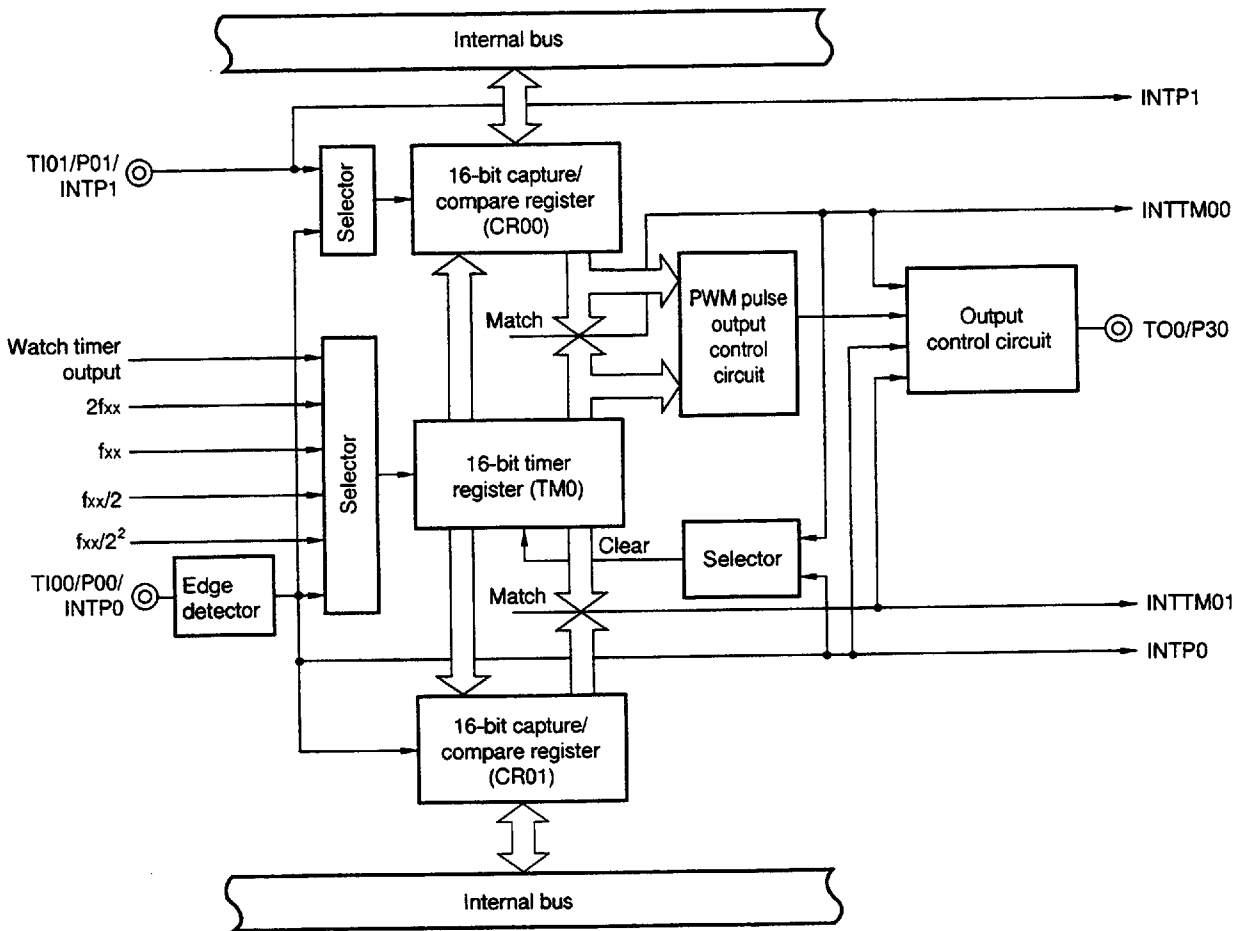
Internal bus

INTP1

TI01/P01/
INTP1

Selector

16-bit capture/
compare register
(CR00)

INTTM00

Match

PWM pulse
output
control
circuit

Output
control circuit

TO0/P30

Watch timer
output

2fxx

fxx

fxx/2

$fxx/2^2$

Selector

16-bit timer
register (TM0)

Clear

Selector

TI00/P00/
INTP0

Edge
detector

Match

INTTM01

INTP0

16-bit capture/
compare register
(CR01)

Internal bus